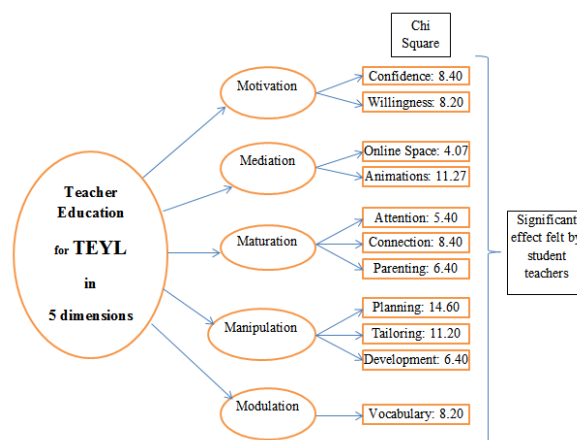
Chi Square

Teacher Education for TEYL in 5 dimensions

Motivation

Confidence: 8.40

Willingness: 8.20

Mediation

Online Space: 4.07

Animations: 11.27

Maturation

Attention: 5.40

Connection: 8.40

Parenting: 6.40

Manipulation

Planning: 14.60

Tailoring: 11.20

Development: 6.40

Modulation

Vocabulary: 8.20

Significant effect felt by student teachers